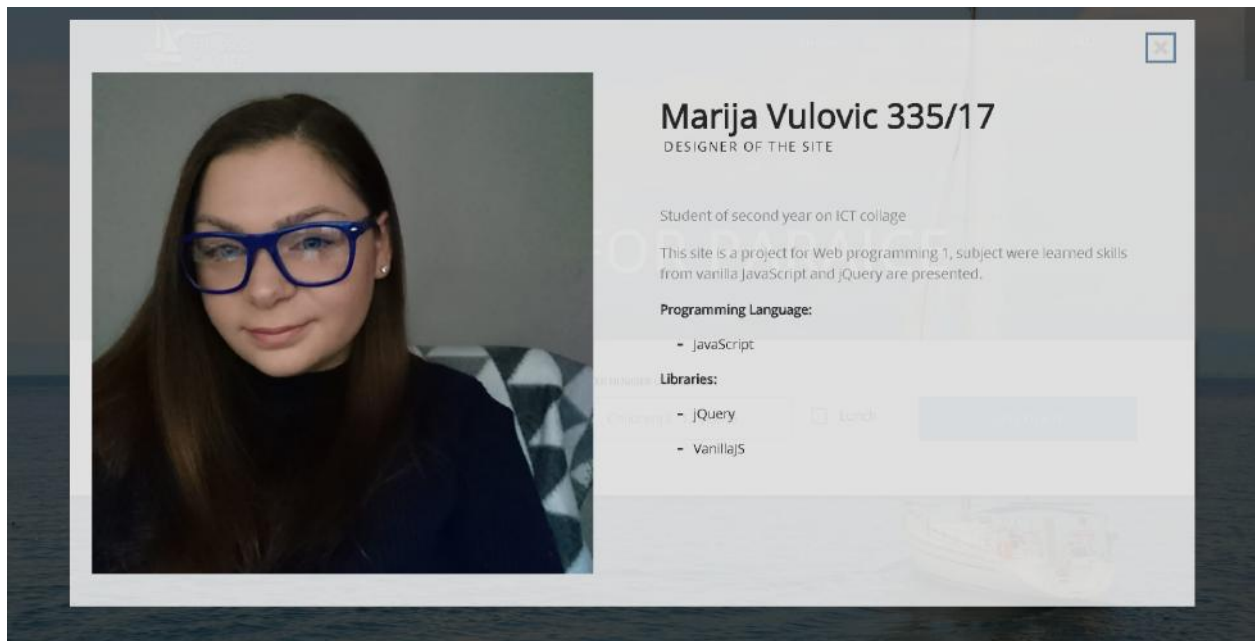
Marija Vulovic 335/17

DESIGNER OF THE SITE

Student of second year on ICT collage

This site is a project for Web programming 1, subject were learned skills from vanilla JavaScript and jQuery are presented.

Programming Language:

- JavaScript

Libraries:

- jQuery
- VanillaJS